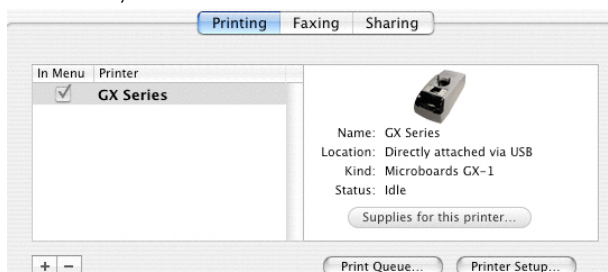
Printing Faxing Sharing

| In Menu | Printer |
|---|---|
| ✓ | GX Series |

Name: GX Series
Location: Directly attached via USB
Kind: Microboards GX-1
Status: Idle

Supplies for this printer...

+ −

Print Queue... Printer Setup...